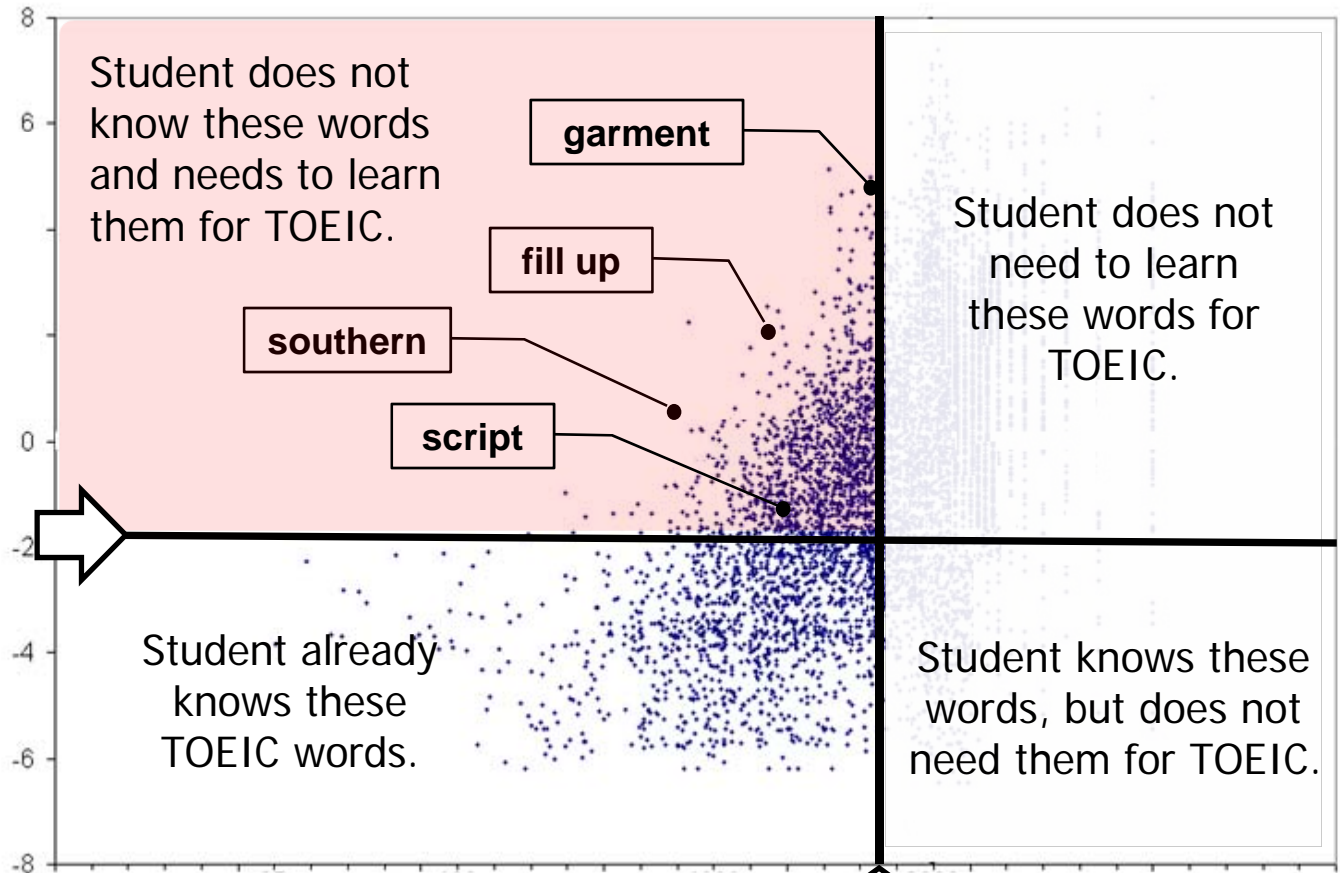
8

6

0

-2

-4

-6

-8

Student does not know these words and needs to learn them for TOEIC.

garment

fill up

southern

script

Student does not need to learn these words for TOEIC.

Student already knows these TOEIC words.

Student knows these words, but does not need them for TOEIC.